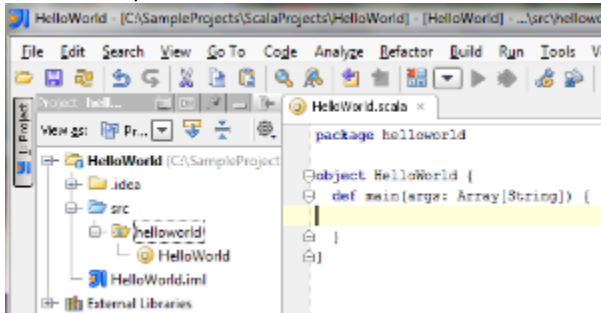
HelloWorld - [C:\SampleProjects\ScalaProjects\HelloWorld] - [HelloWorld] - ...\src\hellow

File Edit Search View Go To Code Analyze Refactor Build Run Tools V

1: Project

Project hell...

View as: Pr...

HelloWorld (C:\SampleProject

.idea

src

helloworld

HelloWorld

HelloWorld.iml

External Libraries

HelloWorld.scala ×

package helloworld

object HelloWorld {
  def main(args: Array[String]) {

  }
}